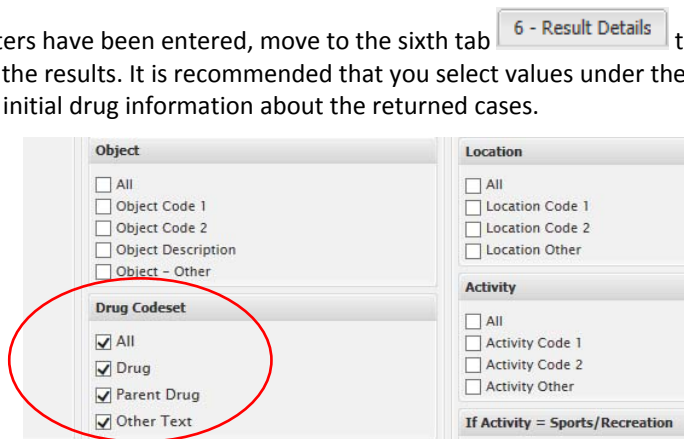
ters have been entered, move to the sixth tab 6 - Result Details t the results. It is recommended that you select values under the initial drug information about the returned cases.

Object

All
Object Code 1
Object Code 2
Object Description
Object – Other

Drug Codeset

All
Drug
Parent Drug
Other Text

Location

All
Location Code 1
Location Code 2
Location Other

Activity

All
Activity Code 1
Activity Code 2
Activity Other

If Activity = Sports/Recreation